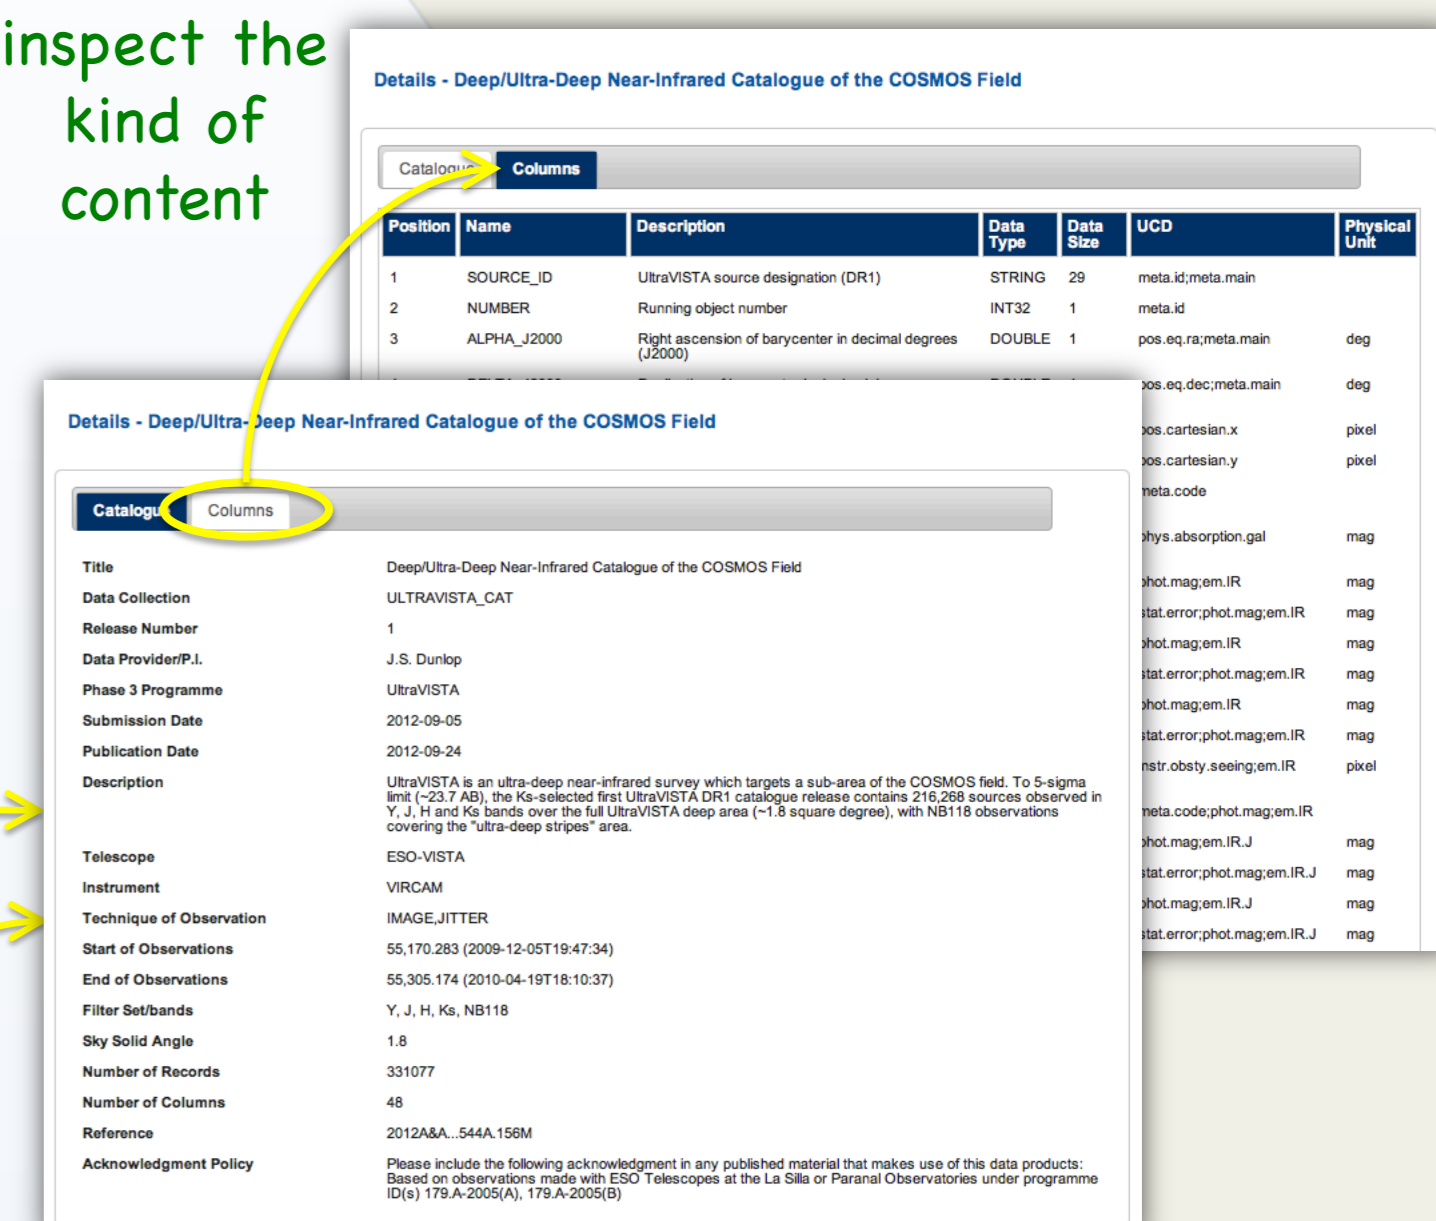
inspect the kind of content

Details - Deep/Ultra-Deep Near-Infrared Catalogue of the COSMOS Field

Catalogue Columns

| Position | Name | Description | Data Type | Data Size | UCD | Physical Unit |
|---|---|---|---|---|---|---|
| 1 | SOURCE_ID | UltraVISTA source designation (DR1) | STRING | 29 | meta.id;meta.main | |
| 2 | NUMBER | Running object number | INT32 | 1 | meta.id | |
| 3 | ALPHA_J2000 | Right ascension of barycenter in decimal degrees (J2000) | DOUBLE | 1 | pos.eq.ra;meta.main | deg |
| | | | | | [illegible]os.eq.dec;meta.main | deg |
| | | | | | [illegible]os.cartesian.x | pixel |
| | | | | | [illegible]os.cartesian.y | pixel |
| | | | | | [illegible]eta.code | |
| | | | | | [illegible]hys.absorption.gal | mag |
| | | | | | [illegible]hot.mag;em.IR | mag |
| | | | | | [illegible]tat.error;phot.mag;em.IR | mag |
| | | | | | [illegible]hot.mag;em.IR | mag |
| | | | | | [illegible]tat.error;phot.mag;em.IR | mag |
| | | | | | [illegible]hot.mag;em.IR | mag |
| | | | | | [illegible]tat.error;phot.mag;em.IR | mag |
| | | | | | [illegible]nstr.obsty.seeing;em.IR | pixel |
| | | | | | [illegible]eta.code;phot.mag;em.IR | |
| | | | | | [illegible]hot.mag;em.IR.J | mag |
| | | | | | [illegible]tat.error;phot.mag;em.IR.J | mag |
| | | | | | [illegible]hot.mag;em.IR.J | mag |
| | | | | | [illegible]tat.error;phot.mag;em.IR.J | mag |

Details - Deep/Ultra-Deep Near-Infrared Catalogue of the COSMOS Field

Catalogue Columns

| | |
|---|---|
| Title | Deep/Ultra-Deep Near-Infrared Catalogue of the COSMOS Field |
| Data Collection | ULTRAVISTA_CAT |
| Release Number | 1 |
| Data Provider/P.I. | J.S. Dunlop |
| Phase 3 Programme | UltraVISTA |
| Submission Date | 2012-09-05 |
| Publication Date | 2012-09-24 |
| Description | UltraVISTA is an ultra-deep near-infrared survey which targets a sub-area of the COSMOS field. To 5-sigma limit (~23.7 AB), the Ks-selected first UltraVISTA DR1 catalogue release contains 216,268 sources observed in Y, J, H and Ks bands over the full UltraVISTA deep area (~1.8 square degree), with NB118 observations covering the "ultra-deep stripes" area. |
| Telescope | ESO-VISTA |
| Instrument | VIRCAM |
| Technique of Observation | IMAGE,JITTER |
| Start of Observations | 55,170.283 (2009-12-05T19:47:34) |
| End of Observations | 55,305.174 (2010-04-19T18:10:37) |
| Filter Set/bands | Y, J, H, Ks, NB118 |
| Sky Solid Angle | 1.8 |
| Number of Records | 331077 |
| Number of Columns | 48 |
| Reference | 2012A&A...544A.156M |
| Acknowledgment Policy | Please include the following acknowledgment in any published material that makes use of this data products: Based on observations made with ESO Telescopes at the La Silla or Paranal Observatories under programme ID(s) 179.A-2005(A), 179.A-2005(B) |